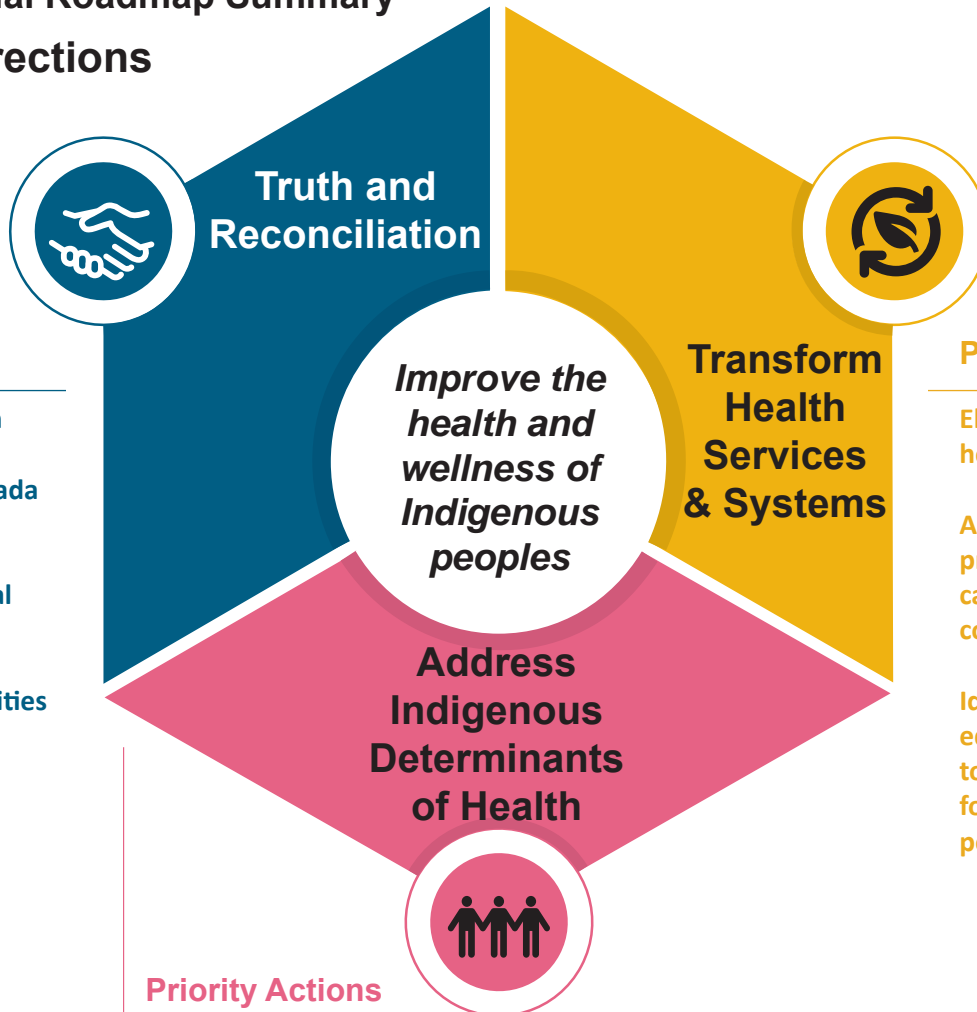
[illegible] Roadmap Summary
rections

Truth and Reconciliation

Improve the health and wellness of Indigenous peoples

Transform Health Services & Systems

Address Indigenous Determinants of Health

n

ada

al

ities

P

El
he

A
p
ca
co

Id
ec
to
fo
pe

Priority Actions